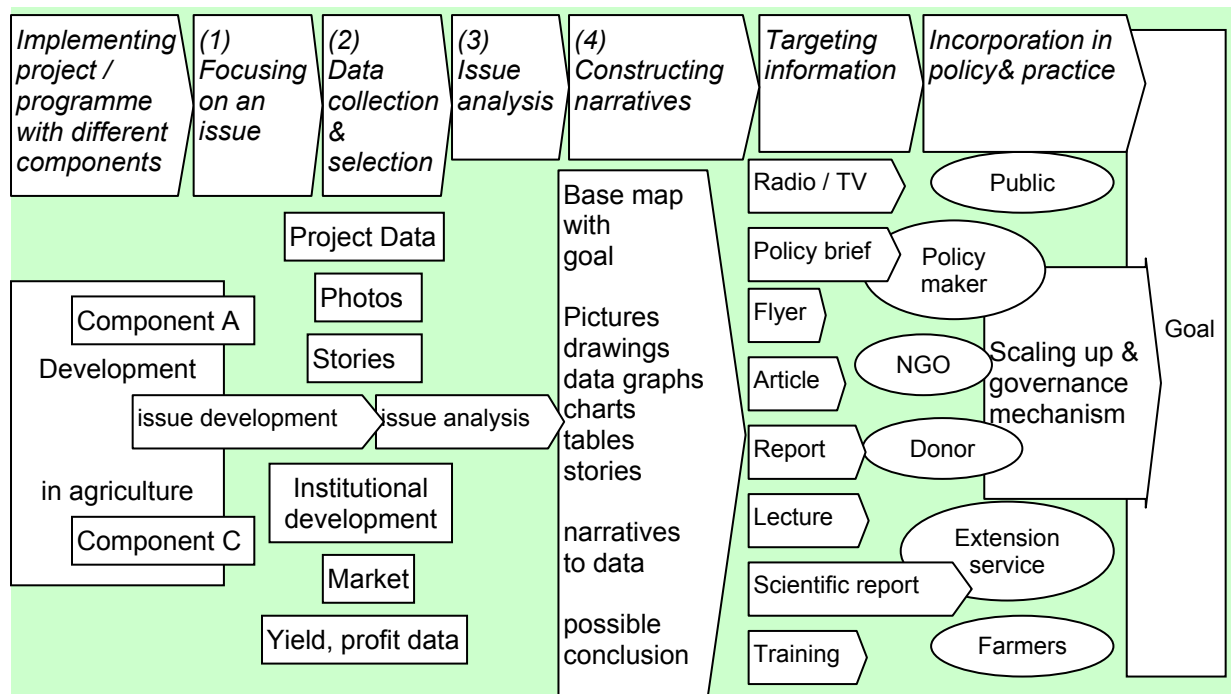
Implementing project / programme with different components

(1) Focusing on an issue

(2) Data collection & selection

(3) Issue analysis

(4) Constructing narratives

Targeting information

Incorporation in policy& practice

Project Data

Photos

Stories

Component A

Development

issue development

issue analysis

in agriculture

Component C

Institutional development

Market

Yield, profit data

Base map with goal

Pictures drawings data graphs charts tables stories

narratives to data

possible conclusion

Radio / TV

Policy brief

Flyer

Article

Report

Lecture

Scientific report

Training

Public

Policy maker

NGO

Donor

Extension service

Farmers

Scaling up & governance mechanism

Goal